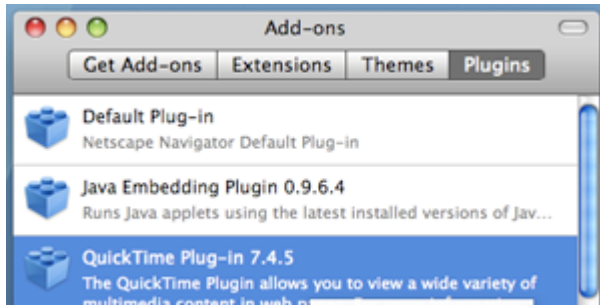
Add-ons

Get Add-ons | Extensions | Themes | Plugins

Default Plug-in
Netscape Navigator Default Plug-in

Java Embedding Plugin 0.9.6.4
Runs Java applets using the latest installed versions of Jav...

QuickTime Plug-in 7.4.5
The QuickTime Plugin allows you to view a wide variety of multimedia content in web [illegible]